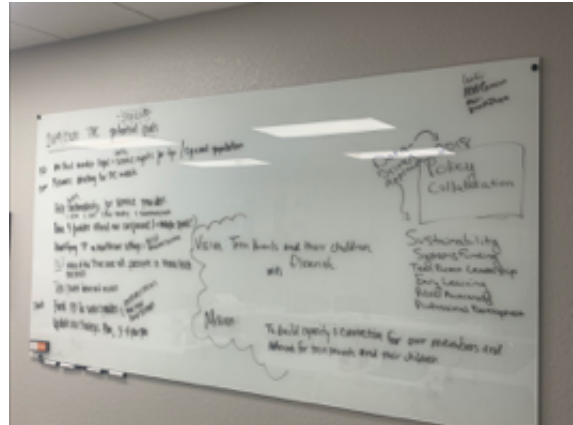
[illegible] potential goals

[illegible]

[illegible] technology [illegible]

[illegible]

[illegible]

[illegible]

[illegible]

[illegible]

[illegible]

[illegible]

Policy Consultation

Vision: Teen Parents and their children will Flourish

Sustainability
Systems Funding
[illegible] Leadership
Early Learning
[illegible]
Professional Development

Mission: To build capacity & connection for our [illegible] and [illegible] for teen parents and their children.